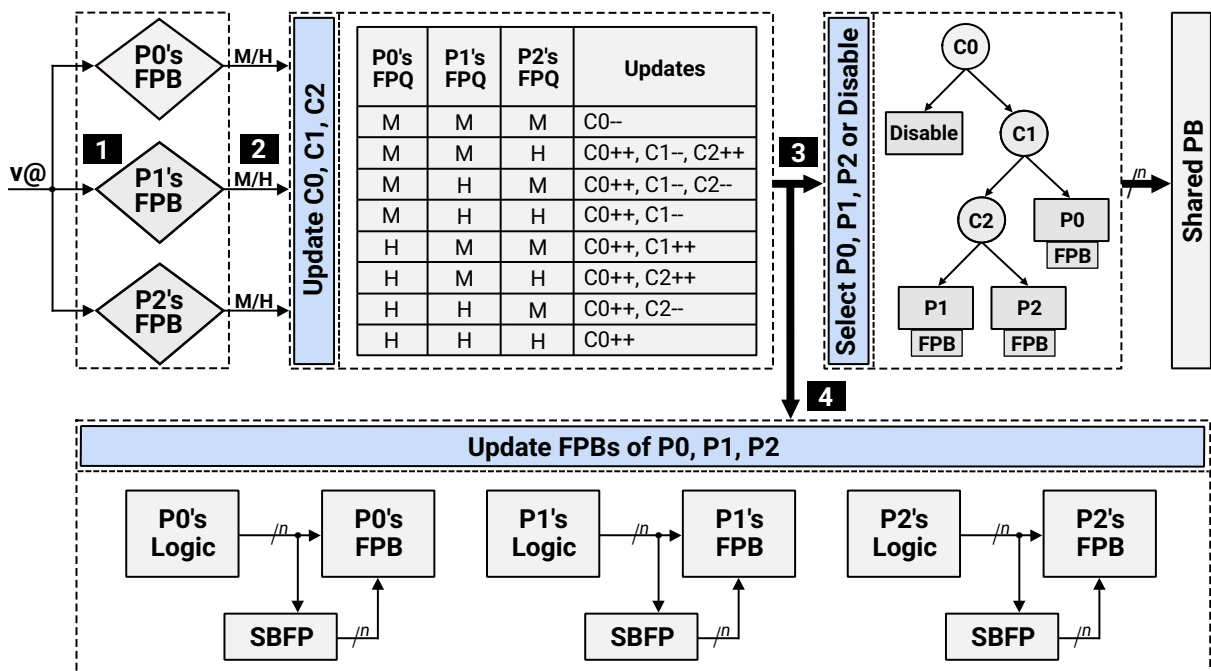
v@

1

P0's FPB

M/H

P1's FPB

M/H

P2's FPB

M/H

2

Update C0, C1, C2

| P0's FPQ | P1's FPQ | P2's FPQ | Updates |
|---|---|---|---|
| M | M | M | C0-- |
| M | M | H | C0++, C1--, C2++ |
| M | H | M | C0++, C1--, C2-- |
| M | H | H | C0++, C1-- |
| H | M | M | C0++, C1++ |
| H | M | H | C0++, C2++ |
| H | H | M | C0++, C2-- |
| H | H | H | C0++ |

3

Select P0, P1, P2 or Disable

C0

Disable

C1

C2

P0

FPB

P1

FPB

P2

FPB

n

Shared PB

4

Update FPBs of P0, P1, P2

P0's Logic

n

P0's FPB

SBFP

n

P1's Logic

n

P1's FPB

SBFP

n

P2's Logic

n

P2's FPB

SBFP

n